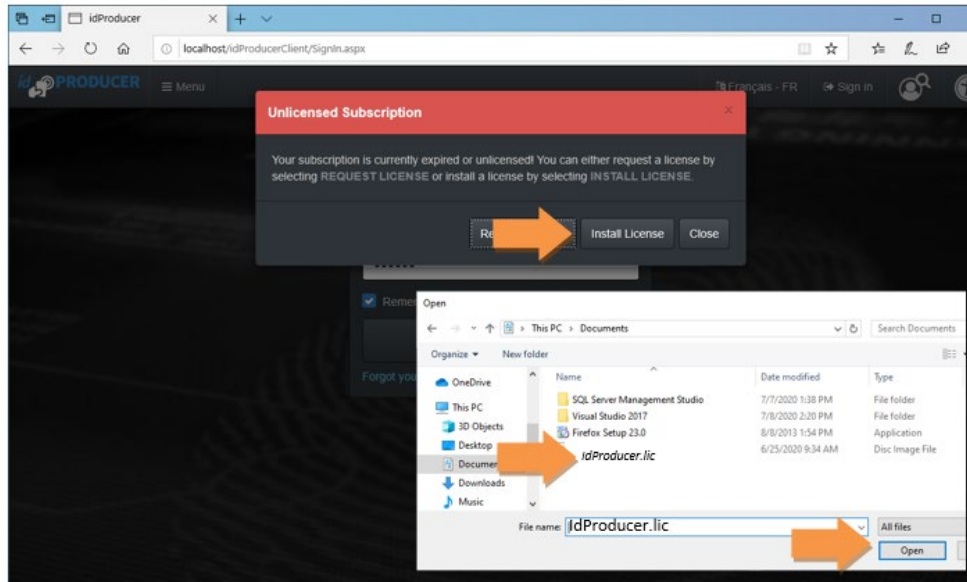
idProducer

localhost/idProducerClient/SignIn.aspx

id PRODUCER ≡ Menu

Français - FR Sign in

Unlicensed Subscription

×

Your subscription is currently expired or unlicensed! You can either request a license by selecting REQUEST LICENSE or install a license by selecting INSTALL LICENSE.

Re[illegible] Install License Close

••••••

Remem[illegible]

Forgot you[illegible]

Open

This PC › Documents

Search Documents

Organize ▾ New folder

| Name | Date modified | Type |
|---|---|---|
| SQL Server Management Studio | 7/7/2020 1:38 PM | File folder |
| Visual Studio 2017 | 7/8/2020 2:20 PM | File folder |
| Firefox Setup 23.0 | 8/8/2013 1:54 PM | Application |
| idProducer.lic | 6/25/2020 9:34 AM | Disc Image File |

OneDrive
This PC
3D Objects
Desktop
Documen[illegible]
Downloads
Music

File name: IdProducer.lic

All files

Open